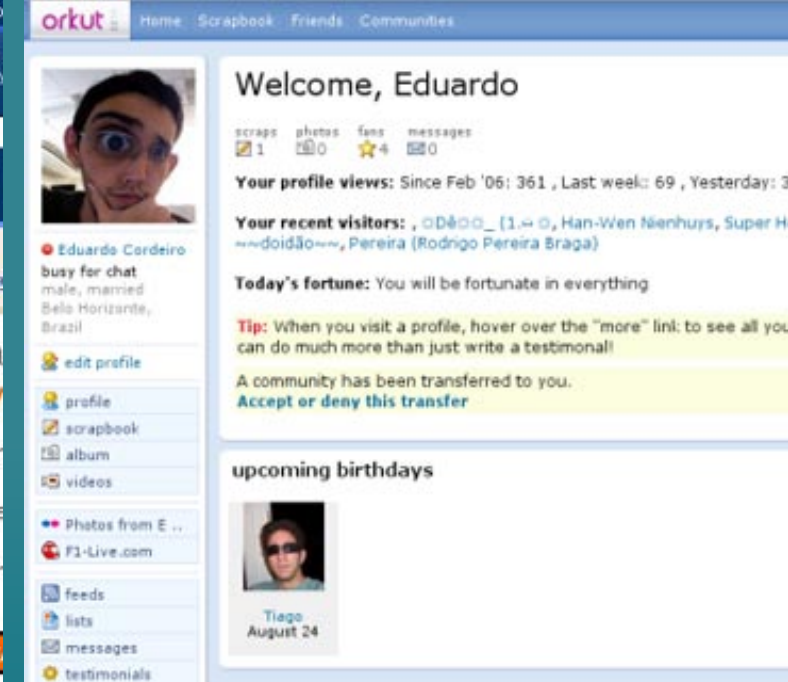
orkut Home Scrapbook Friends Communities

Eduardo Cordeiro
busy for chat
male, married
Belo Horizonte, Brazil

edit profile

profile
scrapbook
album
videos

Photos from E ..
F1-Live.com

feeds
lists
messages
testimonials

Welcome, Eduardo

scraps 1 photos 0 fans 4 messages 0

Your profile views: Since Feb '06: 361 , Last week: 69 , Yesterday: 3

Your recent visitors: , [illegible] (1.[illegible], Han-Wen Nienhuys, Super H ~~doidão~~, Pereira (Rodrigo Pereira Braga)

Today's fortune: You will be fortunate in everything

Tip: When you visit a profile, hover over the "more" link to see all you can do much more than just write a testimonal!

A community has been transferred to you.
Accept or deny this transfer

upcoming birthdays

Tiago
August 24